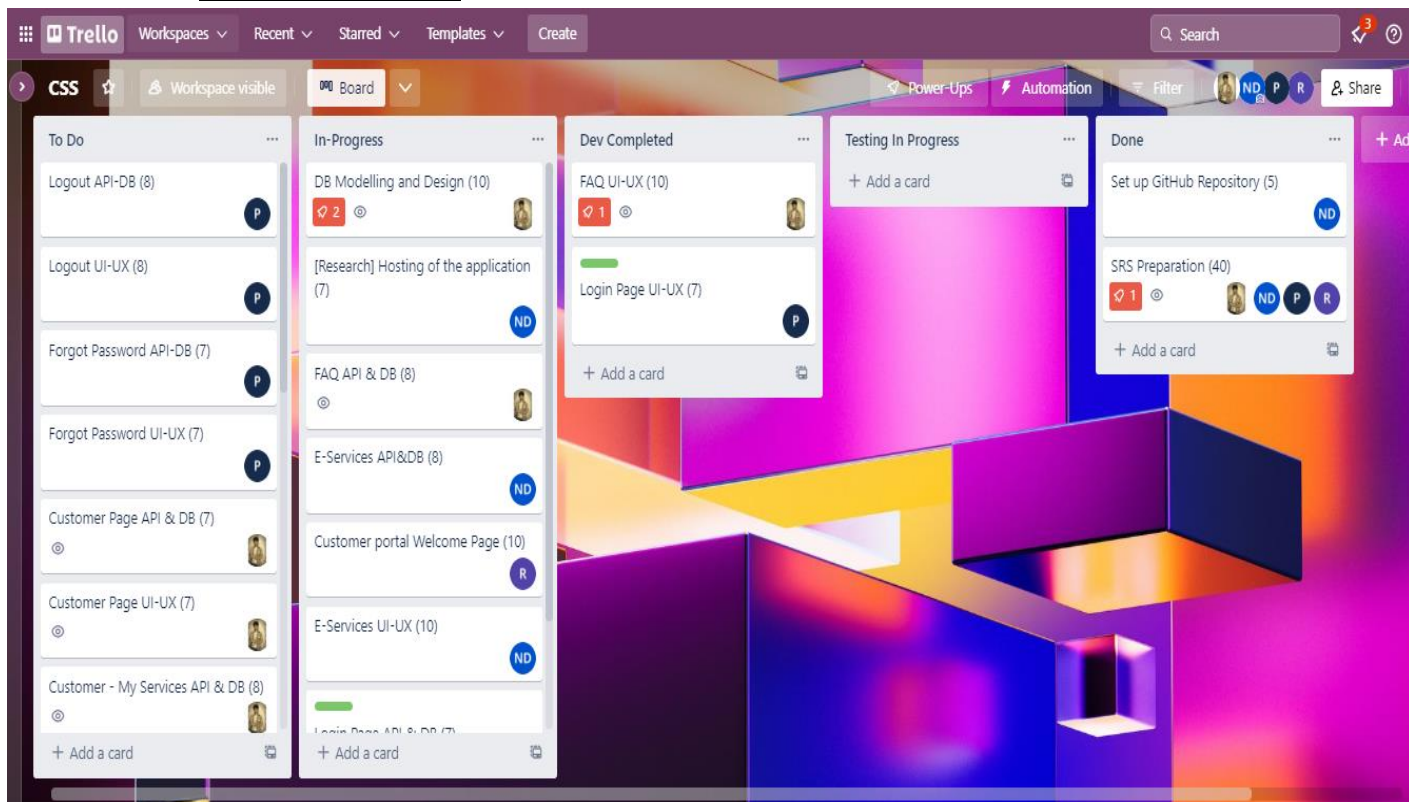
Trello Workspaces Recent Starred Templates Create

Search 3

CSS Workspace visible Board Power-Ups Automation Filter ND P R Share

To Do
Logout API-DB (8)
P
Logout UI-UX (8)
P
Forgot Password API-DB (7)
P
Forgot Password UI-UX (7)
P
Customer Page API & DB (7)
Customer Page UI-UX (7)
Customer - My Services API & DB (8)
+ Add a card

In-Progress
DB Modelling and Design (10)
2
[Research] Hosting of the application (7)
ND
FAQ API & DB (8)
E-Services API&DB (8)
ND
Customer portal Welcome Page (10)
R
E-Services UI-UX (10)
ND
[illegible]
+ Add a card

Dev Completed
FAQ UI-UX (10)
1
Login Page UI-UX (7)
P
+ Add a card

Testing In Progress
+ Add a card

Done
Set up GitHub Repository (5)
ND
SRS Preparation (40)
1
ND P R
+ Add a card

+ Ad